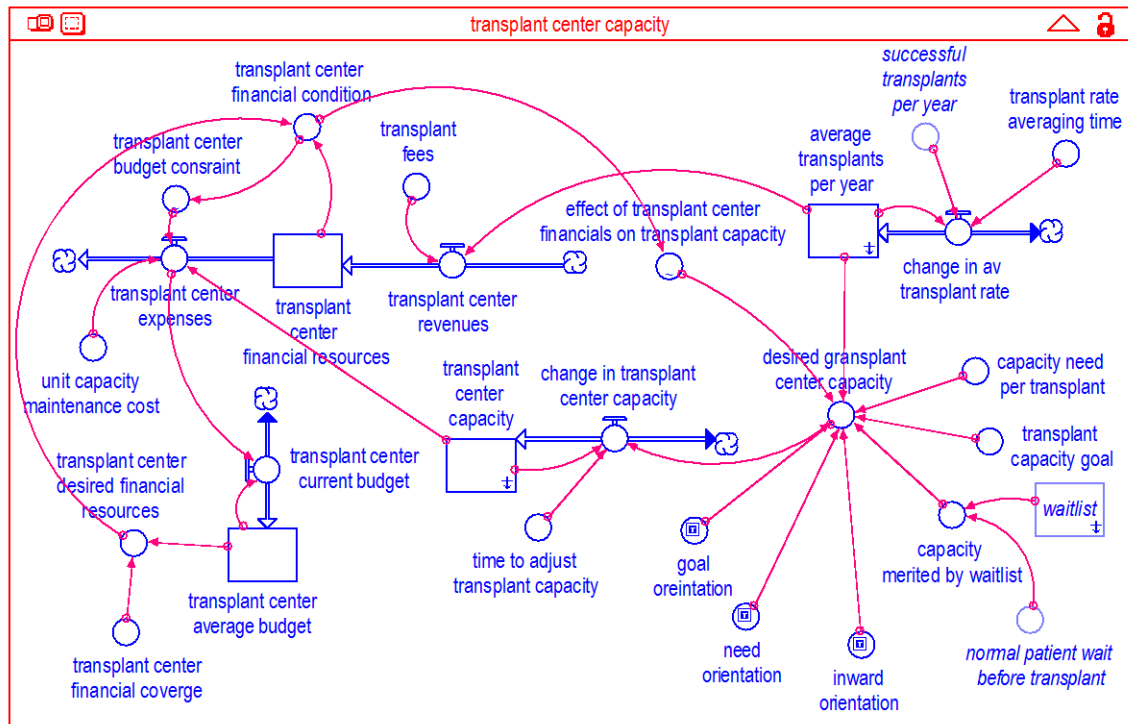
transplant center capacity

transplant center financial condition

transplant center budget consraint

transplant fees

successful transplants per year

transplant rate averaging time

average transplants per year

effect of transplant center financials on transplant capacity

change in av transplant rate

transplant center expenses

transplant center financial resources

transplant center revenues

unit capacity maintenance cost

desired gransplant center capacity

capacity need per transplant

transplant center capacity

change in transplant center capacity

transplant capacity goal

transplant center desired financial resources

transplant center current budget

waitlist

capacity merited by waitlist

time to adjust transplant capacity

goal oreintation

transplant center average budget

need orientation

inward orientation

normal patient wait before transplant

transplant center financial coverge